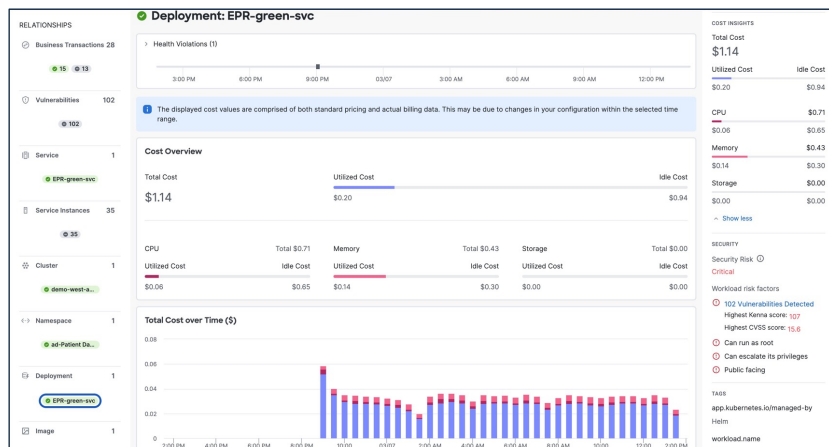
RELATIONSHIPS

Business Transactions 28

15 13

Vulnerabilities 102

102

Service 1

EPR-green-svc

Service Instances 35

35

Cluster 1

demo-west-a...

Namespace 1

ad-Patient Da...

Deployment 1

EPR-green-svc

Image 1

Deployment: EPR-green-svc

Health Violations (1)

3:00 PM 6:00 PM 9:00 PM 03/07 3:00 AM 6:00 AM 9:00 AM 12:00 PM

The displayed cost values are comprised of both standard pricing and actual billing data. This may be due to changes in your configuration within the selected time range.

Cost Overview

Total Cost
$1.14

Utilized Cost
$0.20

Idle Cost
$0.94

CPU Total $0.71
Utilized Cost Idle Cost
$0.06 $0.65

Memory Total $0.43
Utilized Cost Idle Cost
$0.14 $0.30

Storage Total $0.00
Utilized Cost Idle Cost
$0.00 $0.00

Total Cost over Time ($)

0.08
0.06
0.04
0.02
0

3:00 PM 4:00 PM 6:00 PM 8:00 PM 10:00 03/07 2:00 AM 4:00 AM 6:00 AM 8:00 AM 10:00 12:00 2:00 PM

COST INSIGHTS

Total Cost
$1.14

Utilized Cost Idle Cost
$0.20 $0.94

CPU $0.71
$0.06 $0.65

Memory $0.43
$0.14 $0.30

Storage $0.00
$0.00 $0.00

Show less

SECURITY

Security Risk
Critical

Workload risk factors

102 Vulnerabilities Detected
Highest Kenna score: 107
Highest CVSS score: 15.6

Can run as root
Can escalate its privileges
Public facing

TAGS

app.kubernetes.io/managed-by
Helm

workload.name